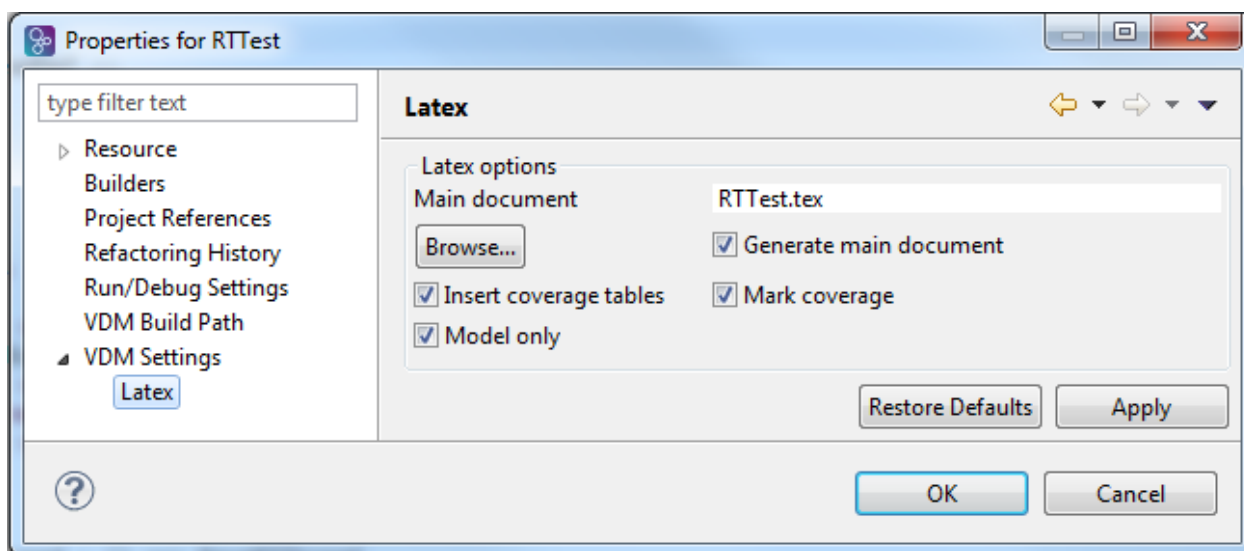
Properties for RTTest

type filter text

Resource
Builders
Project References
Refactoring History
Run/Debug Settings
VDM Build Path
VDM Settings
Latex

Latex

Latex options
Main document RTTest.tex
Browse...
Generate main document
Insert coverage tables
Mark coverage
Model only

Restore Defaults
Apply

?
OK
Cancel